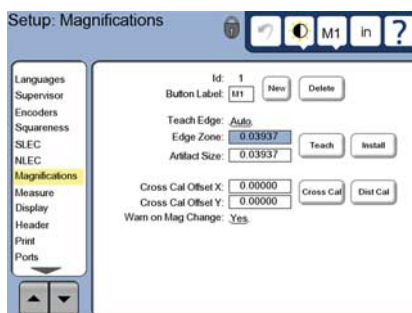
Setup: Magnifications

M1 in ?

Languages
Supervisor
Encoders
Squareness
SLEC
NLEC
Magnifications
Measure
Display
Header
Print
Ports

Id: 1
Button Label: M1
New
Delete

Teach Edge: Auto.
Edge Zone: 0.03937
Artifact Size: 0.03937
Teach
Install

Cross Cal Offset X: 0.00000
Cross Cal Offset Y: 0.00000
Cross Cal
Dist Cal
Warn on Mag Change: Yes.